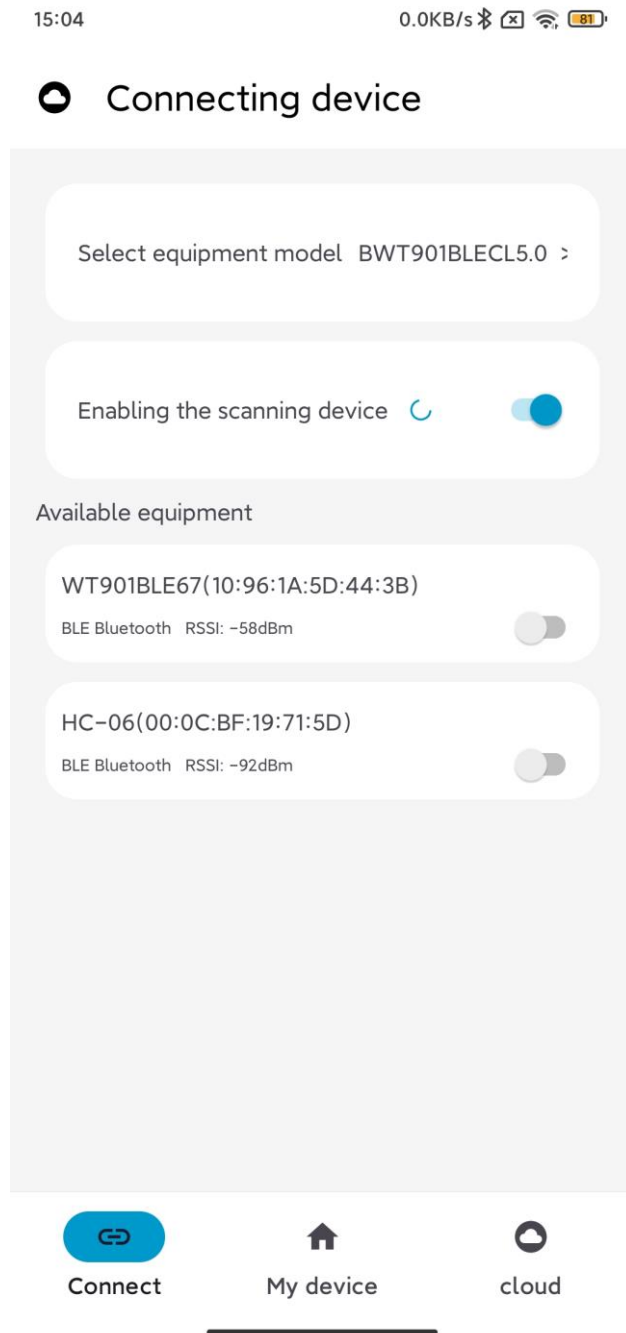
15:04

0.0KB/s 81

Connecting device

Select equipment model BWT901BLECL5.0 >

Enabling the scanning device

Available equipment

WT901BLE67(10:96:1A:5D:44:3B)

BLE Bluetooth RSSI: -58dBm

HC-06(00:0C:BF:19:71:5D)

BLE Bluetooth RSSI: -92dBm

Connect

My device

cloud